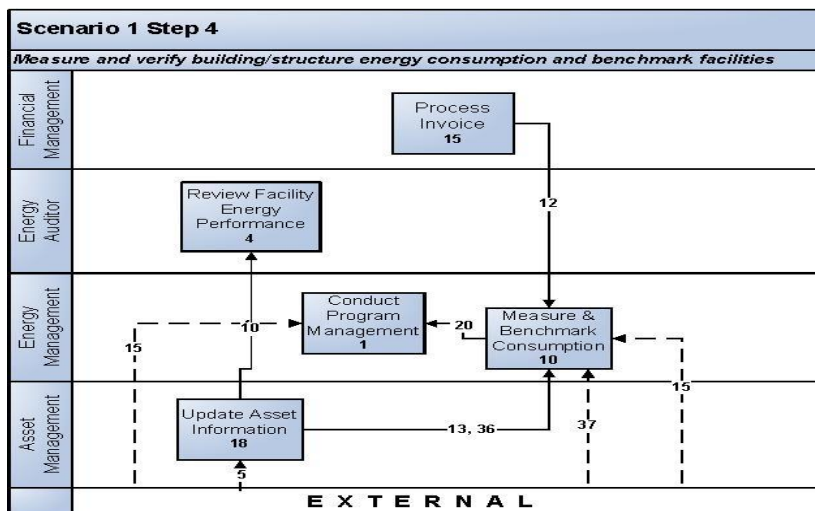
Scenario 1 Step 4

Measure and verify building/structure energy consumption and benchmark facilities

Financial Management

Process Invoice
15

12

Energy Auditor

Review Facility Energy Performance
4

Energy Management

15

10

Conduct Program Management
1

20

Measure & Benchmark Consumption
10

15

Asset Management

Update Asset Information
18

13, 36

37

5

E X T E R N A L